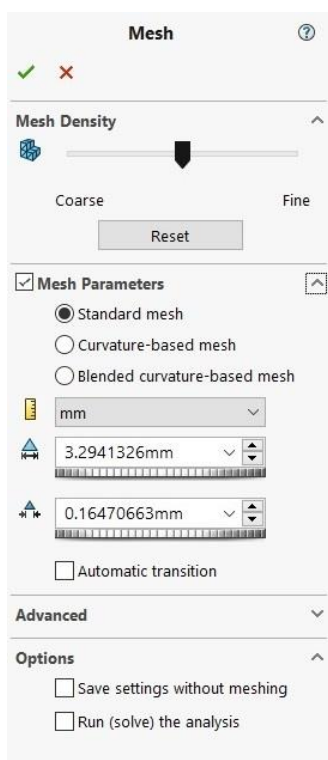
Mesh

Mesh Density

Coarse

Fine

Reset

Mesh Parameters

Standard mesh

Curvature-based mesh

Blended curvature-based mesh

mm

3.2941326mm

0.16470663mm

Automatic transition

Advanced

Options

Save settings without meshing

Run (solve) the analysis